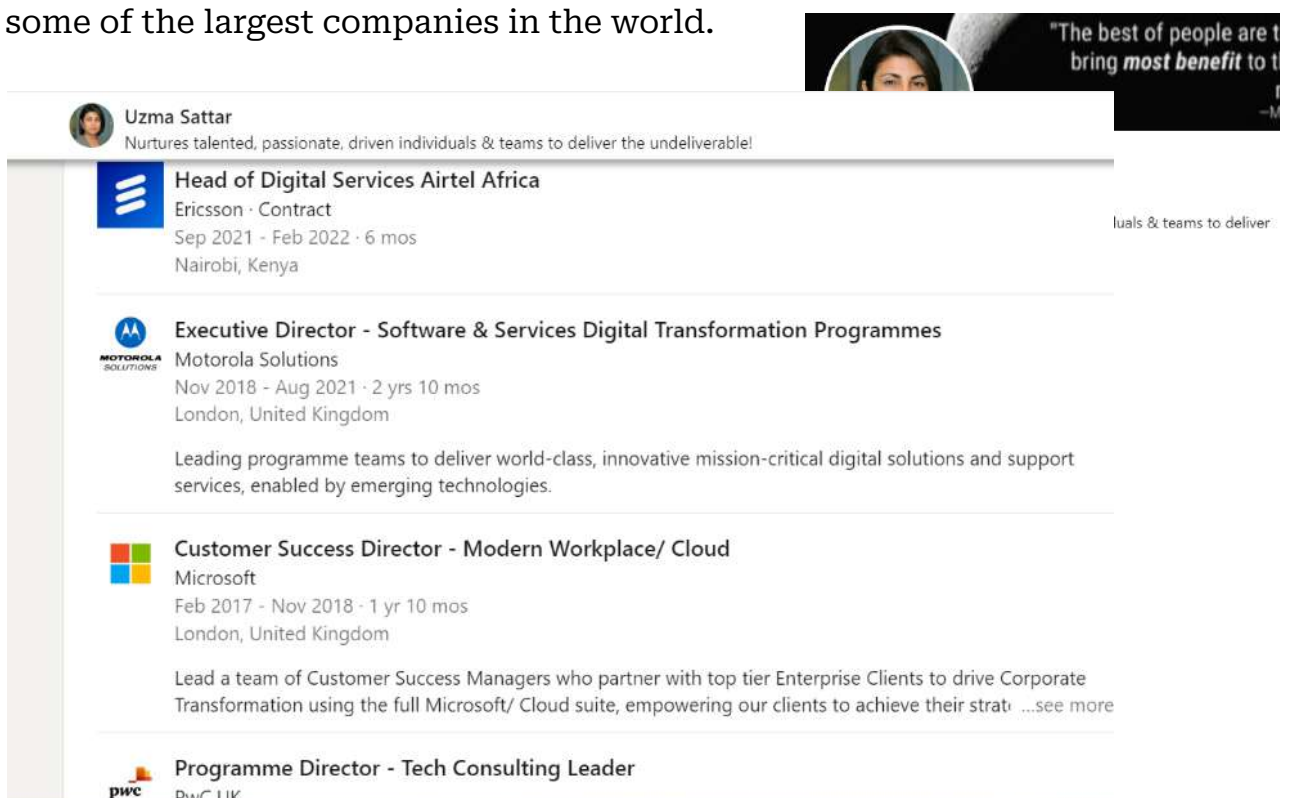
some of the largest companies in the world.

"The best of people are t
bring *most benefit* to t
r
–M

Uzma Sattar
Nurtures talented, passionate, driven individuals & teams to deliver the undeliverable!

luals & teams to deliver

Head of Digital Services Airtel Africa
Ericsson · Contract
Sep 2021 - Feb 2022 · 6 mos
Nairobi, Kenya

MOTOROLA SOLUTIONS
Executive Director - Software & Services Digital Transformation Programmes
Motorola Solutions
Nov 2018 - Aug 2021 · 2 yrs 10 mos
London, United Kingdom

Leading programme teams to deliver world-class, innovative mission-critical digital solutions and support services, enabled by emerging technologies.

Customer Success Director - Modern Workplace/ Cloud
Microsoft
Feb 2017 - Nov 2018 · 1 yr 10 mos
London, United Kingdom

Lead a team of Customer Success Managers who partner with top tier Enterprise Clients to drive Corporate Transformation using the full Microsoft/ Cloud suite, empowering our clients to achieve their strat ...see more

pwc
Programme Director - Tech Consulting Leader
PwC UK